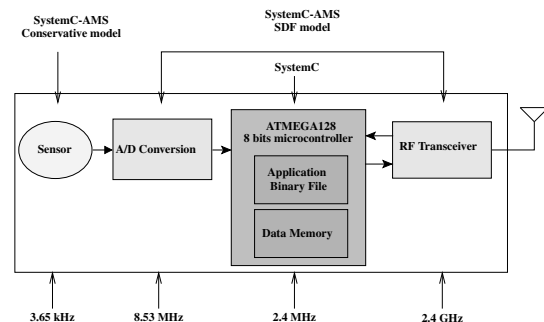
SystemC-AMS
Conservative model

SystemC-AMS
SDF model

SystemC

Sensor

A/D Conversion

ATMEGA128
8 bits microcontroller

Application
Binary File

Data Memory

RF Transceiver

3.65 kHz

8.53 MHz

2.4 MHz

2.4 GHz